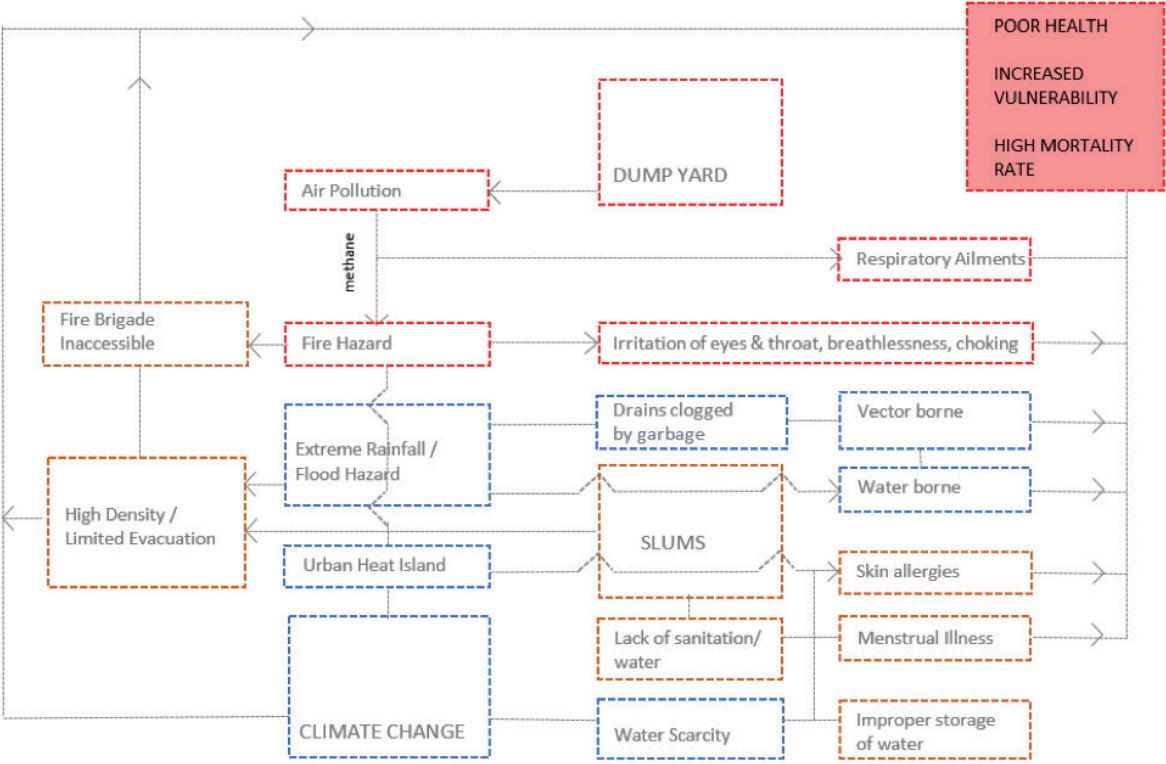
POOR HEALTH

INCREASED VULNERABILITY

HIGH MORTALITY RATE

DUMP YARD

Air Pollution

methane

Respiratory Ailments

Fire Brigade Inaccessible

Fire Hazard

Irritation of eyes & throat, breathlessness, choking

Extreme Rainfall / Flood Hazard

Drains clogged by garbage

Vector borne

Water borne

High Density / Limited Evacuation

SLUMS

Urban Heat Island

Skin allergies

Lack of sanitation/ water

Menstrual Illness

CLIMATE CHANGE

Water Scarcity

Improper storage of water